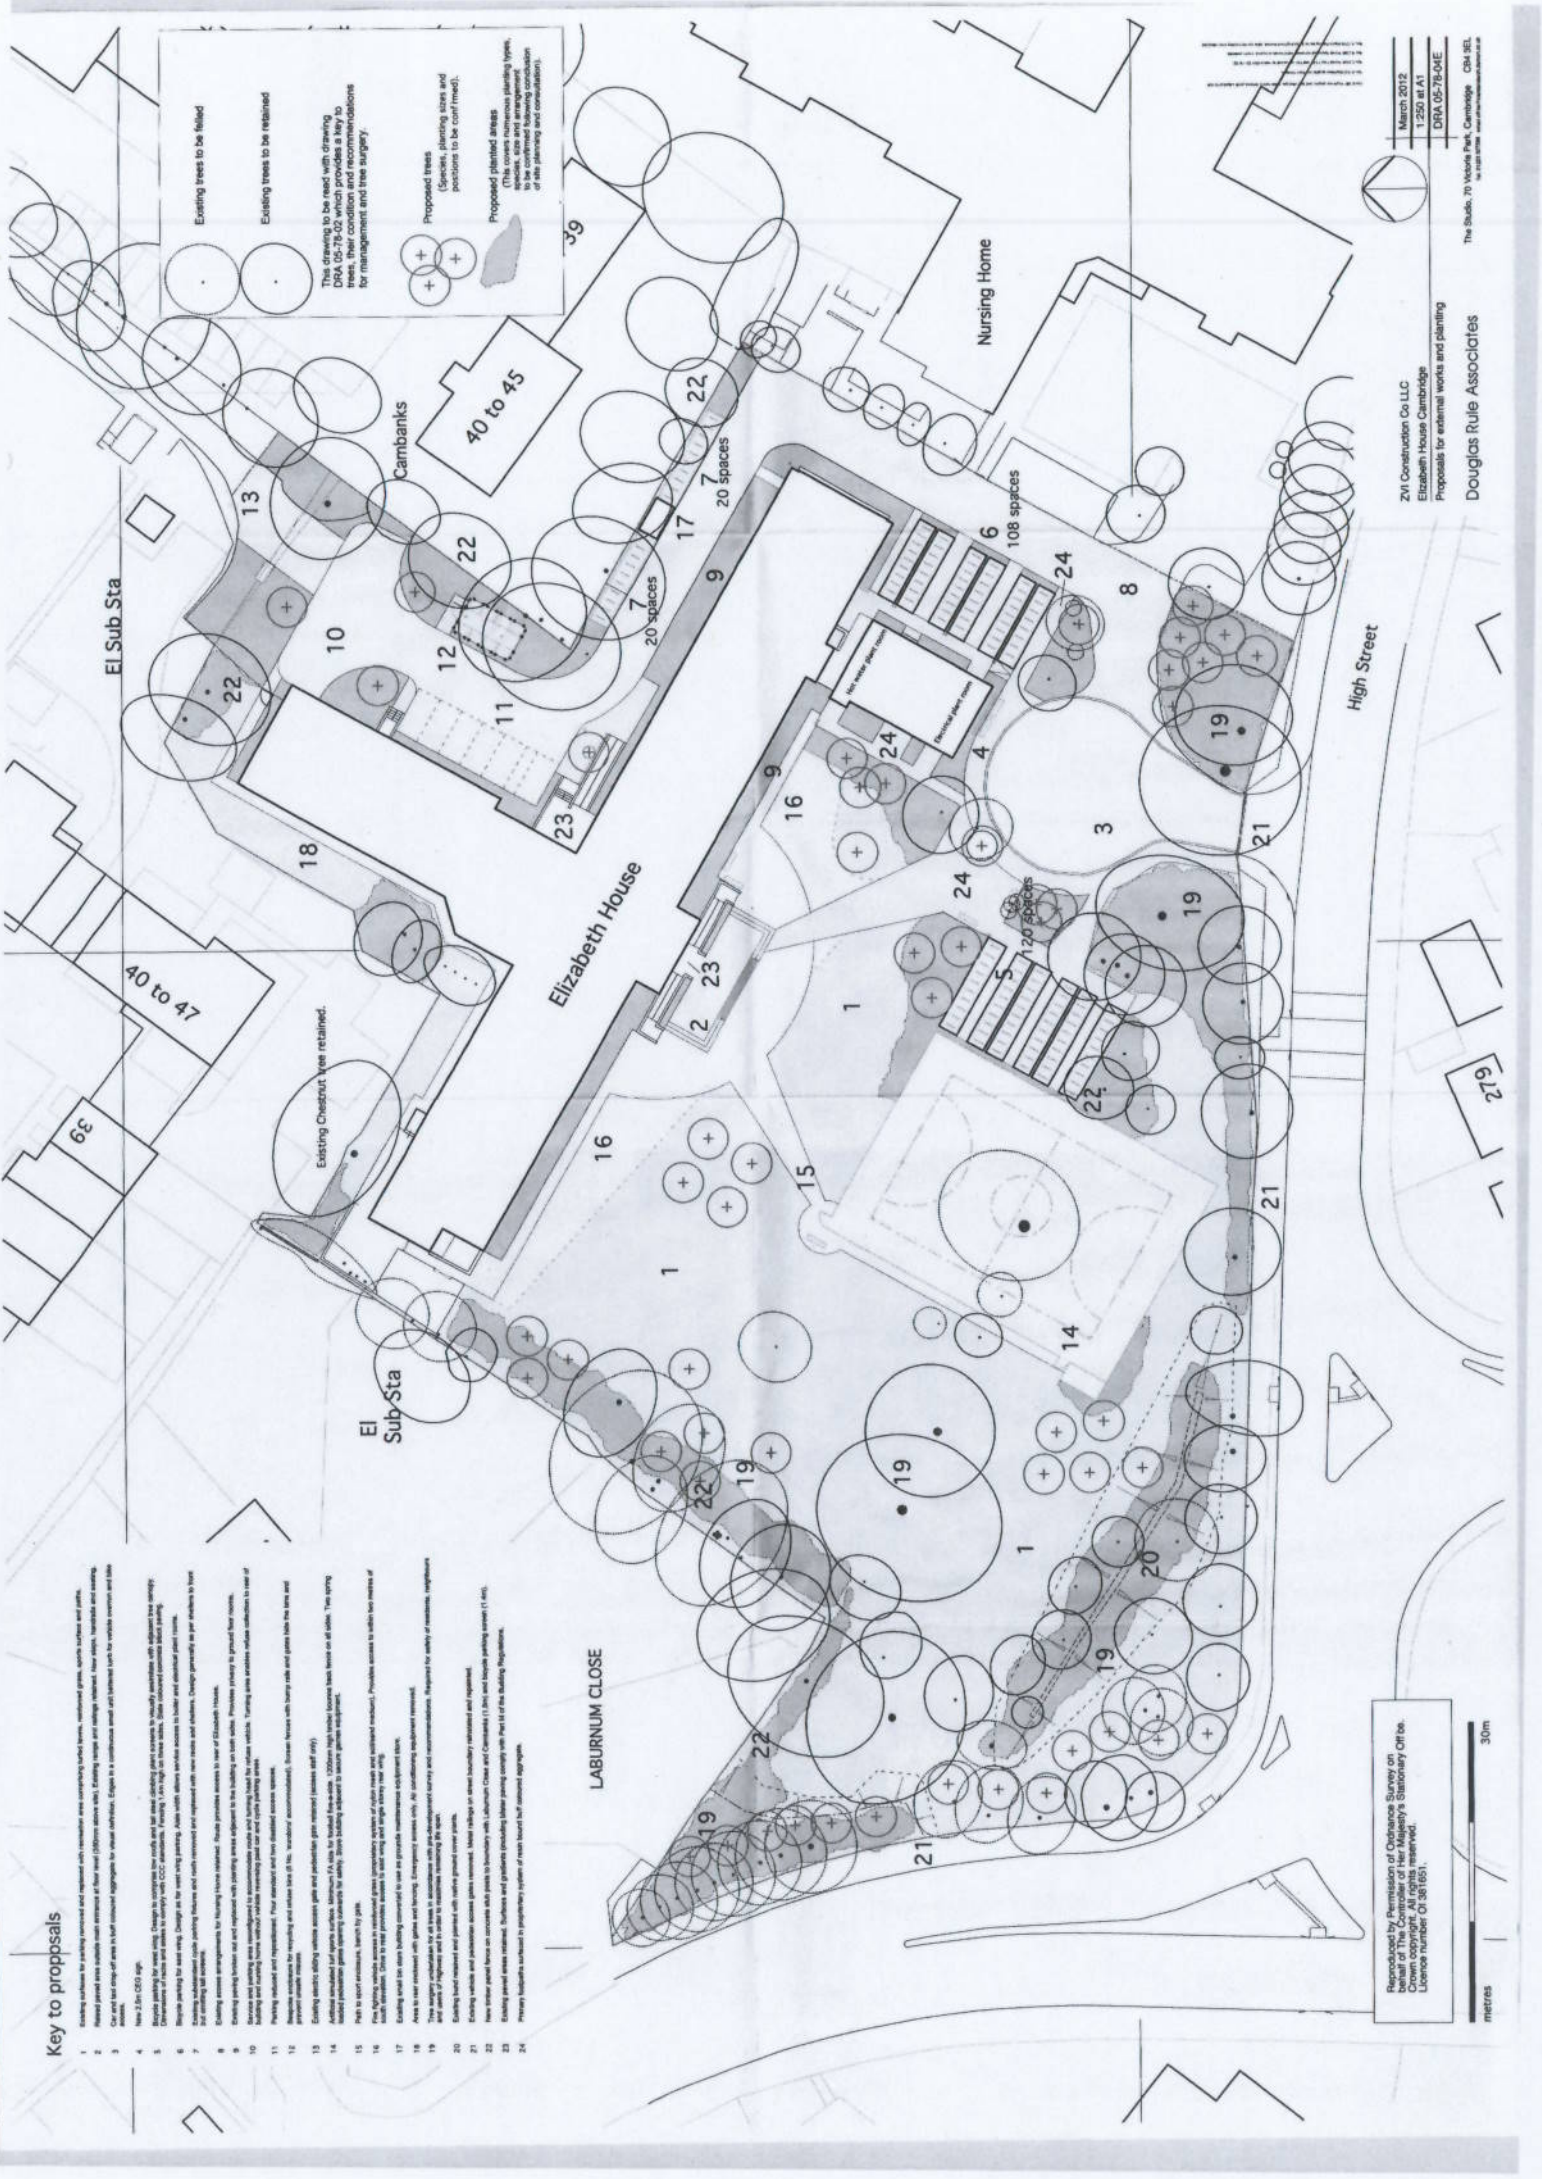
Key to propposals

1 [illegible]
2 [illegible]
3 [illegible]
4 New 2.5m CEO sign.
5 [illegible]
6 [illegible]
7 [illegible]
8 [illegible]
9 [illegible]
10 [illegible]
11 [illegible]
12 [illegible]
13 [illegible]
14 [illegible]
15 Path to sport enclosure, bench by gate.
16 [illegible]
17 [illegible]
18 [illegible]
19 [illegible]
20 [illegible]
21 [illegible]
22 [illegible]
23 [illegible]
24 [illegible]

Existing trees to be felled

Existing trees to be retained

This drawing to be read with drawing DRA 05-78-02 which provides a key to trees, their condition and recommendations for management and tree surgery.

Proposed trees (Species, planting sizes and positions to be confirmed).

Proposed planted areas (This covers numerous planting types, species, size and arrangement to be confirmed following conclusion of site planning and consultation).

El Sub Sta
Cambanks
40 to 45
39
Nursing Home
40 to 47
39
Existing Chestnut tree retained.
Elizabeth House
El Sub Sta
LABURNUM CLOSE
High Street
279
Hot water plant room
Electrical plant room
20 spaces
20 spaces
108 spaces
120 spaces

1 1 1 2 3 4 5 6 7 7 8 9 9 10 11 12 13 14 15 16 16 17 18 19 19 19 19 19 19 20 21 21 21 22 22 22 22 22 22 23 23 24 24 24

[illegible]

March 2012
1:250 at A1
DRA 05-78-04E

ZVI Construction Co LLC
Elizabeth House Cambridge
Proposals for external works and planting

The Studio, 70 Victoria Park, Cambridge CB4 3EL
Douglas Rule Associates

Reproduced by Permission of Ordnance Survey on behalf of The Controller of Her Majesty's Stationary Office. Crown copyright. All rights reserved. Licence number OI 381651.

metres
30m